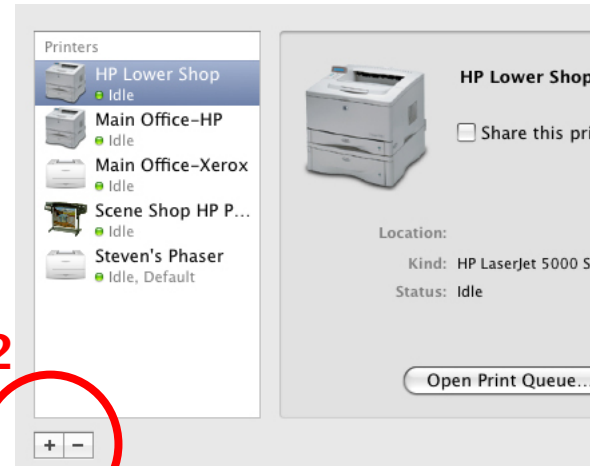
Printers
HP Lower Shop
Idle
Main Office-HP
Idle
Main Office-Xerox
Idle
Scene Shop HP P...
Idle
Steven's Phaser
Idle, Default

HP Lower Shop
Share this pri

Location:
Kind: HP LaserJet 5000 S
Status: Idle

Open Print Queue...

2

+ −